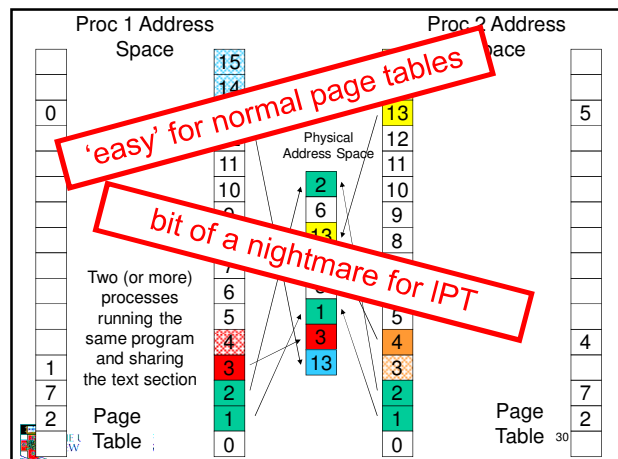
Proc 1 Address Space

Proc 2 Address Space

'easy' for normal page tables

bit of a nightmare for IPT

Physical Address Space

Two (or more) processes running the same program and sharing the text section

| |
|---|
| |
| |
| 0 |
| |
| |
| |
| |
| |
| |
| |
| |
| 1 |
| 7 |
| 2 |

| |
|---|
| 15 |
| 14 |
| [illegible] |
| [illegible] |
| 11 |
| 10 |
| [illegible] |
| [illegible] |
| 7 |
| 6 |
| 5 |
| 4 |
| 3 |
| 2 |
| 1 |
| 0 |

| |
|---|
| 2 |
| 6 |
| 13 |
| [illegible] |
| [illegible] |
| 1 |
| 3 |
| 13 |

| |
|---|
| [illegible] |
| 13 |
| 12 |
| 11 |
| 10 |
| 9 |
| 8 |
| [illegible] |
| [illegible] |
| 5 |
| 4 |
| 3 |
| 2 |
| 1 |
| 0 |

| |
|---|
| |
| |
| 5 |
| |
| |
| |
| |
| |
| |
| |
| |
| 4 |
| |
| 7 |
| 2 |

Page Table

Page Table

30